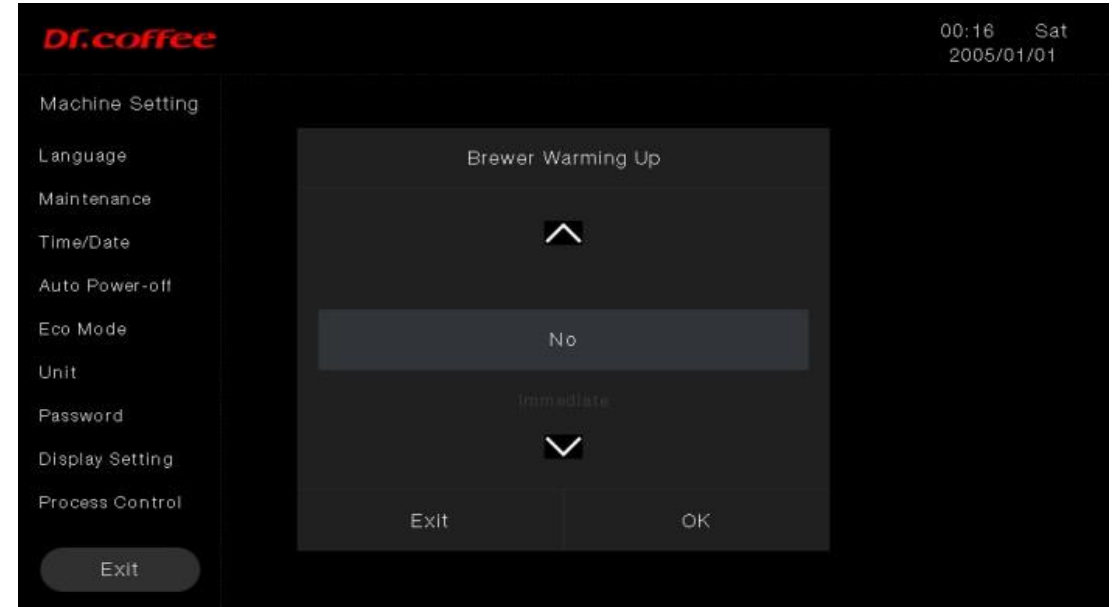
Dr.coffee

00:16 Sat
2005/01/01

Machine Setting

Language

Maintenance

Time/Date

Auto Power-off

Eco Mode

Unit

Password

Display Setting

Process Control

Exit

Brewer Warming Up

No

Immediate

Exit

OK